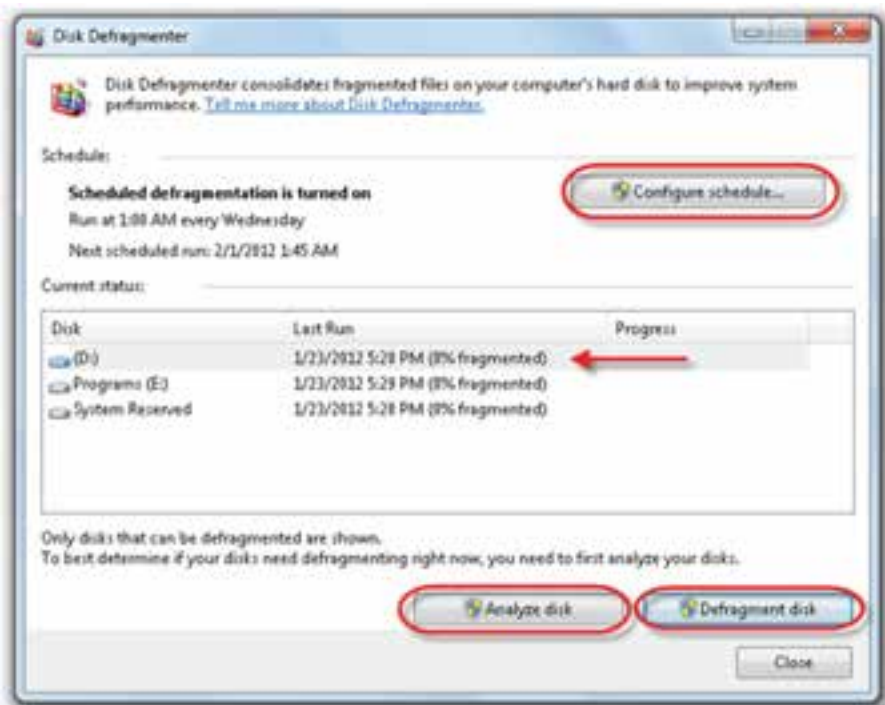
Disk Defragmenter

Disk Defragmenter consolidates fragmented files on your computer's hard disk to improve system performance. Tell me more about Disk Defragmenter.

Schedule:

Scheduled defragmentation is turned on

Run at 1:00 AM every Wednesday

Next scheduled run: 2/1/2012 1:45 AM

Configure schedule...

Current status:

| Disk | Last Run | Progress |
|---|---|---|
| (D:) | 1/23/2012 5:28 PM (0% fragmented) | |
| Programs (E:) | 1/23/2012 5:29 PM (0% fragmented) | |
| System Reserved | 1/23/2012 5:28 PM (0% fragmented) | |

Only disks that can be defragmented are shown.
To best determine if your disks need defragmenting right now, you need to first analyze your disks.

Analyze disk

Defragment disk

Close